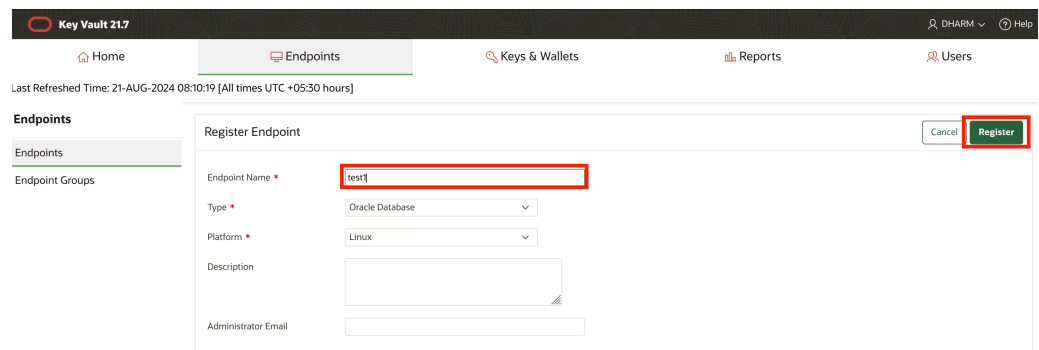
Key Vault 21.7

DHARM

Help

Home

Endpoints

Keys & Wallets

Reports

Users

Last Refreshed Time: 21-AUG-2024 08:10:19 [All times UTC +05:30 hours]

Endpoints

Endpoints

Endpoint Groups

Register Endpoint

Cancel

Register

Endpoint Name *

test1

Type *

Oracle Database

Platform *

Linux

Description

Administrator Email